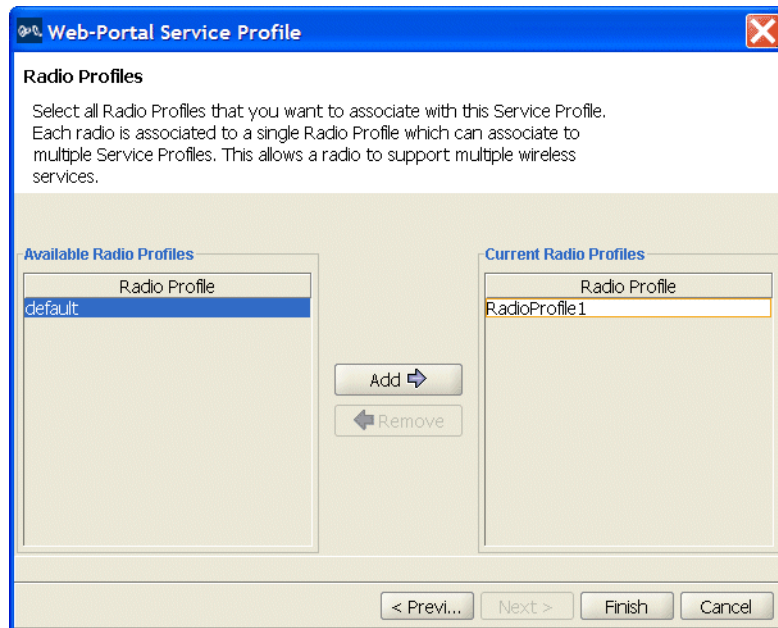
Web-Portal Service Profile

Radio Profiles

Select all Radio Profiles that you want to associate with this Service Profile. Each radio is associated to a single Radio Profile which can associate to multiple Service Profiles. This allows a radio to support multiple wireless services.

Available Radio Profiles

| Radio Profile |
|---|
| default |

Add

Remove

Current Radio Profiles

| Radio Profile |
|---|
| RadioProfile1 |

< Previ... Next > Finish Cancel